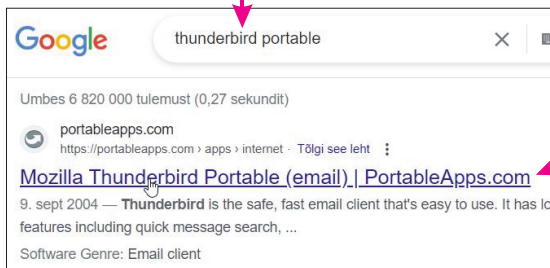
Google

thunderbird portable

Umbes 6 820 000 tulemust (0,27 sekundit)

portableapps.com
https://portableapps.com › apps › internet · Tõlgi see leht

Mozilla Thunderbird Portable (email) | PortableApps.com

9. sept 2004 — Thunderbird is the safe, fast email client that's easy to use. It has lo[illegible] features including quick message search, ...

Software Genre: Email client